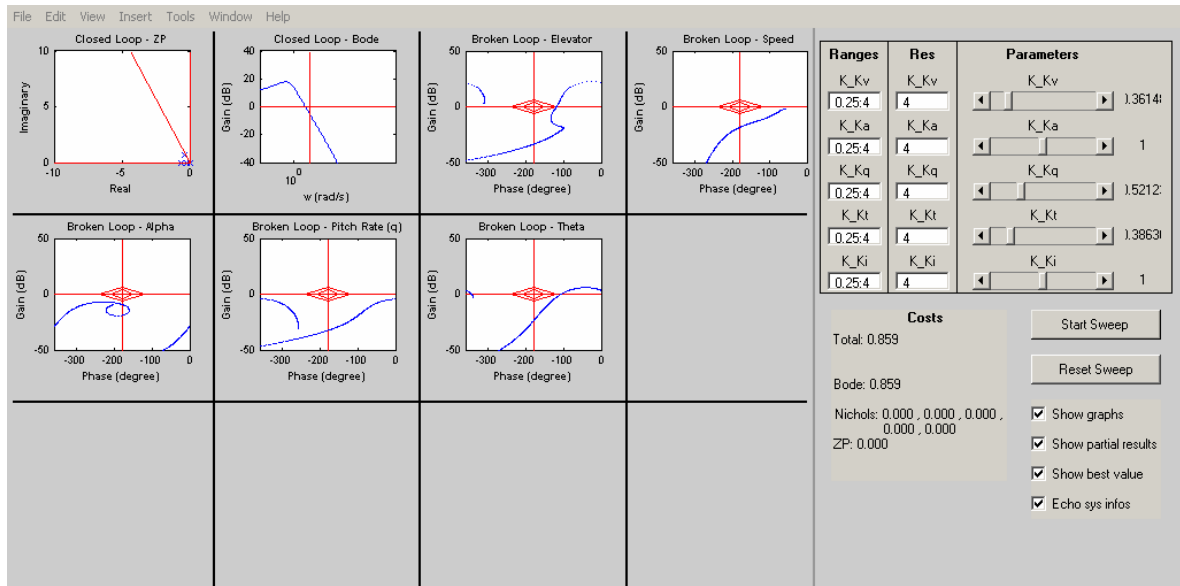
File Edit View Insert Tools Window Help

Closed Loop - ZP
10
5
0
-10 -5 0
Imaginary
Real

Closed Loop - Bode
40
20
0
-20
-40
$10^0$
Gain (dB)
w (rad/s)

Broken Loop - Elevator
50
0
-50
-300 -200 -100 0
Gain (dB)
Phase (degree)

Broken Loop - Speed
50
0
-50
-300 -200 -100 0
Gain (dB)
Phase (degree)

Broken Loop - Alpha
50
0
-50
-300 -200 -100 0
Gain (dB)
Phase (degree)

Broken Loop - Pitch Rate (q)
50
0
-50
-300 -200 -100 0
Gain (dB)
Phase (degree)

Broken Loop - Theta
50
0
-50
-300 -200 -100 0
Gain (dB)
Phase (degree)

| Ranges | Res | Parameters | |
|---|---|---|---|
| K_Kv 0.25:4 | K_Kv 4 | K_Kv | ).3614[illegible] |
| K_Ka 0.25:4 | K_Ka 4 | K_Ka | 1 |
| K_Kq 0.25:4 | K_Kq 4 | K_Kq | ).5212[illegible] |
| K_Kt 0.25:4 | K_Kt 4 | K_Kt | ).3863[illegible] |
| K_Ki 0.25:4 | K_Ki 4 | K_Ki | 1 |

Costs
Total: 0.859

Bode: 0.859

Nichols: 0.000 , 0.000 , 0.000 , 0.000 , 0.000
ZP: 0.000

Start Sweep
Reset Sweep

Show graphs
Show partial results
Show best value
Echo sys infos